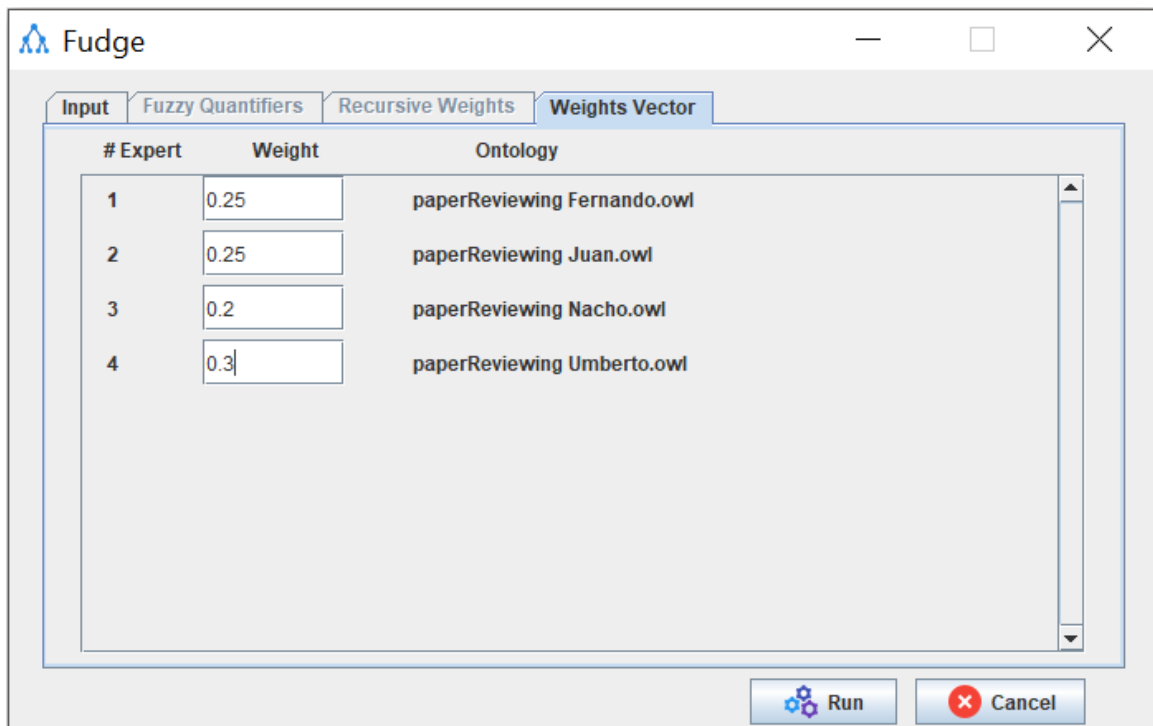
Fudge

Input | Fuzzy Quantifiers | Recursive Weights | Weights Vector

| # Expert | Weight | Ontology |
|---|---|---|
| 1 | 0.25 | paperReviewing Fernando.owl |
| 2 | 0.25 | paperReviewing Juan.owl |
| 3 | 0.2 | paperReviewing Nacho.owl |
| 4 | 0.3 | paperReviewing Umberto.owl |

Run
Cancel